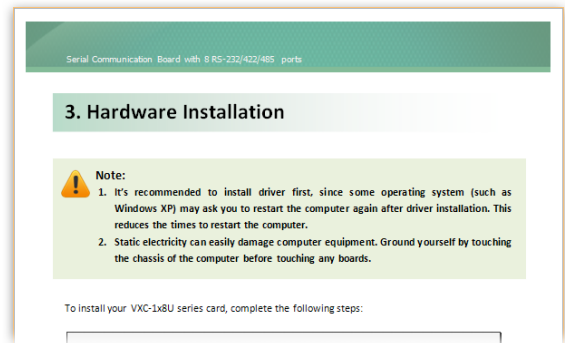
Serial Communication Board with 8 RS-232/422/485 ports

3. Hardware Installation

Note:
1. It's recommended to install driver first, since some operating system (such as Windows XP) may ask you to restart the computer again after driver installation. This reduces the times to restart the computer.
2. Static electricity can easily damage computer equipment. Ground yourself by touching the chassis of the computer before touching any boards.

To install your VXC-1x8U series card, complete the following steps: